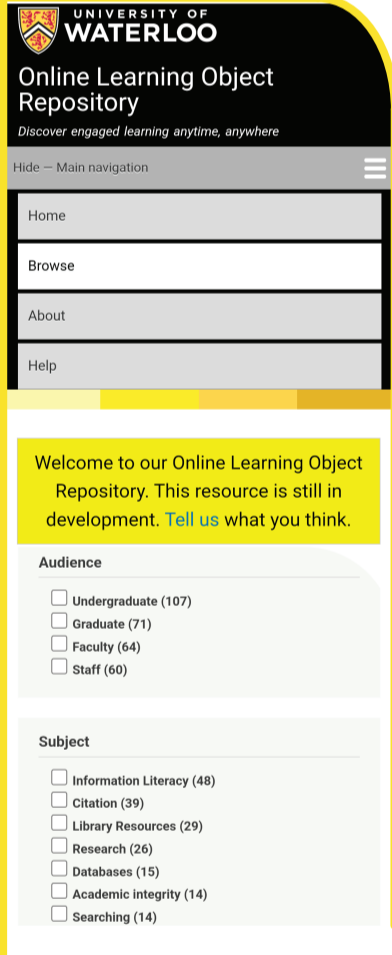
UNIVERSITY OF
WATERLOO

Online Learning Object Repository

Discover engaged learning anytime, anywhere

Hide — Main navigation

Home

Browse

About

Help

Welcome to our Online Learning Object Repository. This resource is still in development. Tell us what you think.

Audience

Undergraduate (107)
Graduate (71)
Faculty (64)
Staff (60)

Subject

Information Literacy (48)
Citation (39)
Library Resources (29)
Research (26)
Databases (15)
Academic integrity (14)
Searching (14)